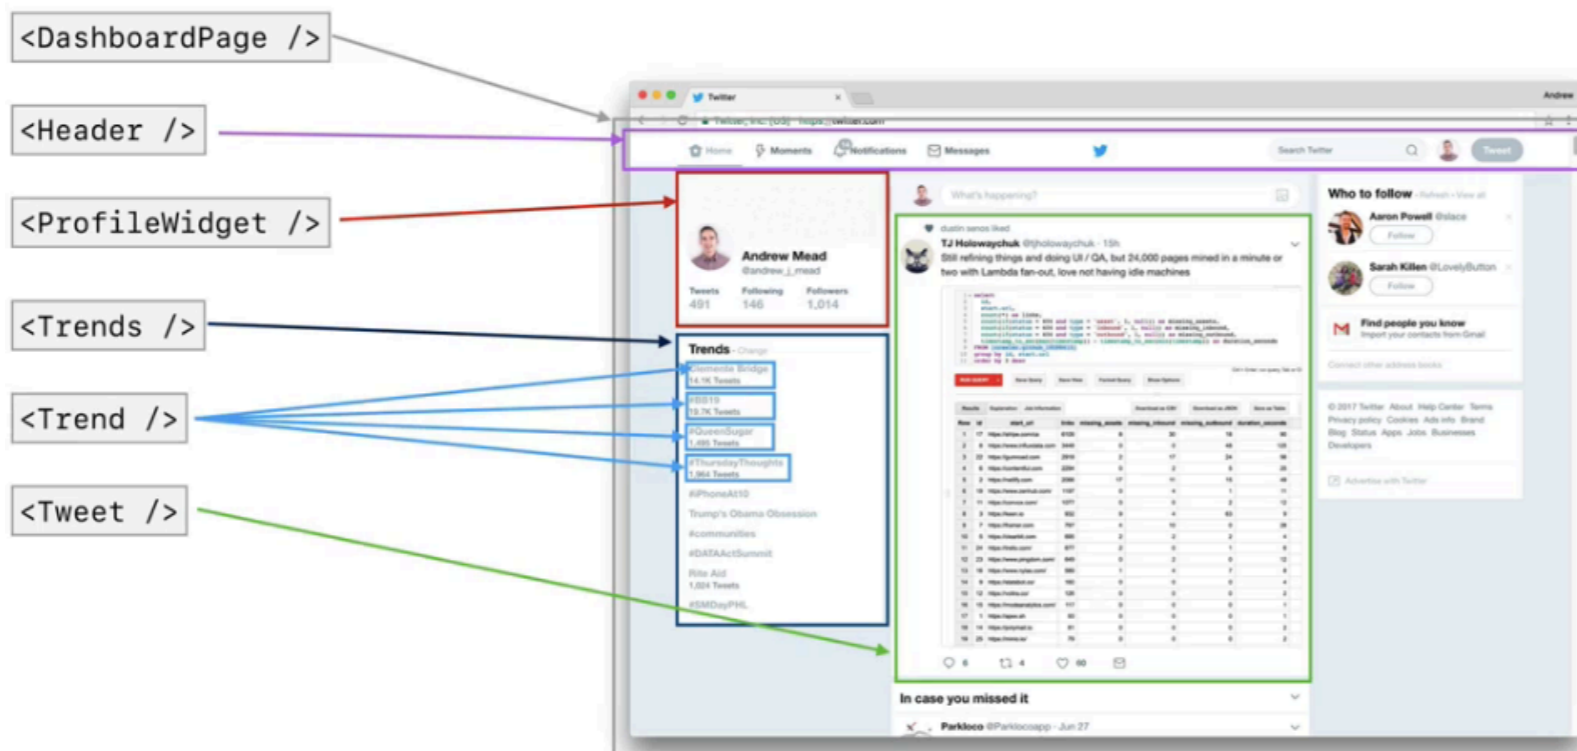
<DashboardPage />
<Header />
<ProfileWidget />
<Trends />
<Trend />
<Tweet />

Twitter
Andrew
Twitter, Inc. [US] https://twitter.com

Home
Moments
Notifications
Messages
Search Twitter
Tweet

Andrew Mead
@andrew_j_mead
Tweets 491
Following 146
Followers 1,014

What's happening?

dustin senos liked
TJ Holowaychuk @tjholowaychuk · 15h
Still refining things and doing UI / QA, but 24,000 pages mined in a minute or two with Lambda fan-out, love not having idle machines

Trends · Change
Clemente Bridge
14.1K Tweets
#BB19
19.7K Tweets
#QueenSugar
1,495 Tweets
#ThursdayThoughts
1,964 Tweets
#iPhoneAt10
Trump's Obama Obsession
#communities
#DATAActSummit
Rite Aid
1,024 Tweets
#SMDayPHL

Who to follow · Refresh · View all
Aaron Powell @slace
Follow
Sarah Killen @LovelyButton
Follow
Find people you know
Import your contacts from Gmail
Connect other address books

© 2017 Twitter About Help Center Terms Privacy policy Cookies Ads info Brand Blog Status Apps Jobs Businesses Developers

Advertise with Twitter

6 4 60

In case you missed it
Parkloco @Parklocoapp · Jun 27